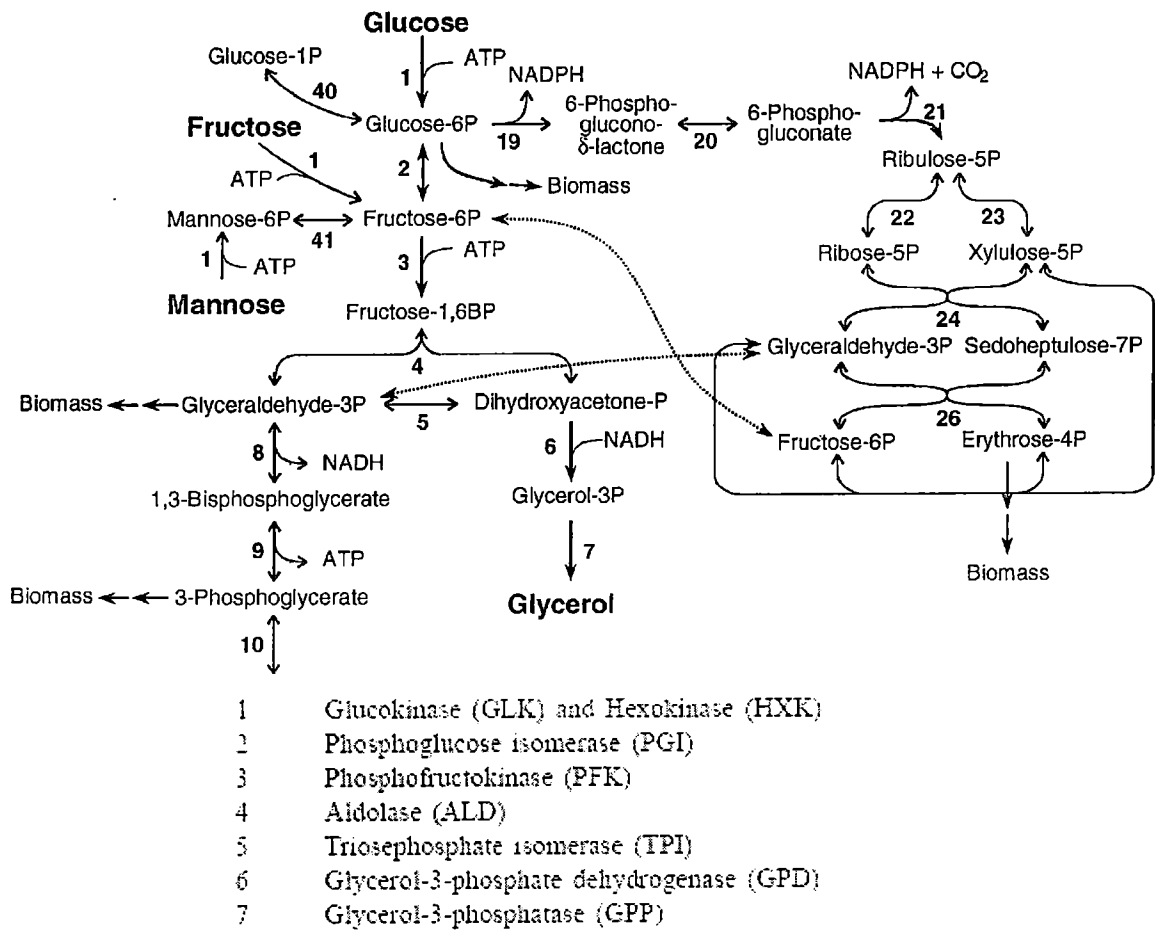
Glucose
Glucose-1P
ATP
1
NADPH
40
Glucose-6P
19
6-Phospho-glucono-δ-lactone
20
6-Phospho-gluconate
NADPH + $CO_2$
21
Ribulose-5P
Fructose
1
ATP
2
Biomass
Mannose-6P
41
Fructose-6P
22
23
Ribose-5P
Xylulose-5P
1
ATP
3
ATP
Mannose
Fructose-1,6BP
24
4
Glyceraldehyde-3P
Sedoheptulose-7P
Biomass
Glyceraldehyde-3P
5
Dihydroxyacetone-P
26
8
NADH
6
NADH
Fructose-6P
Erythrose-4P
1,3-Bisphosphoglycerate
Glycerol-3P
9
ATP
7
Biomass
Biomass
3-Phosphoglycerate
Glycerol
10

1 Glucokinase (GLK) and Hexokinase (HXK)
2 Phosphoglucose isomerase (PGI)
3 Phosphofructokinase (PFK)
4 Aldolase (ALD)
5 Triosephosphate isomerase (TPI)
6 Glycerol-3-phosphate dehydrogenase (GPD)
7 Glycerol-3-phosphatase (GPP)